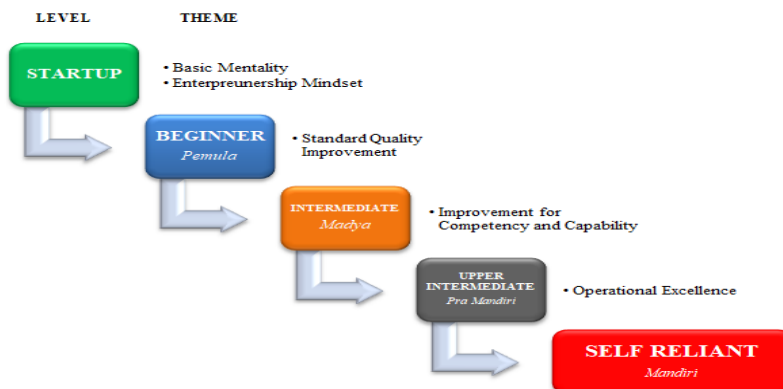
LEVEL

THEME

STARTUP

• Basic Mentality
• Enterpreunership Mindset

BEGINNER
Pemula

• Standard Quality Improvement

INTERMEDIATE
Madya

• Improvement for Competency and Capability

UPPER INTERMEDIATE
Pra Mandiri

• Operational Excellence

SELF RELIANT
Mandiri